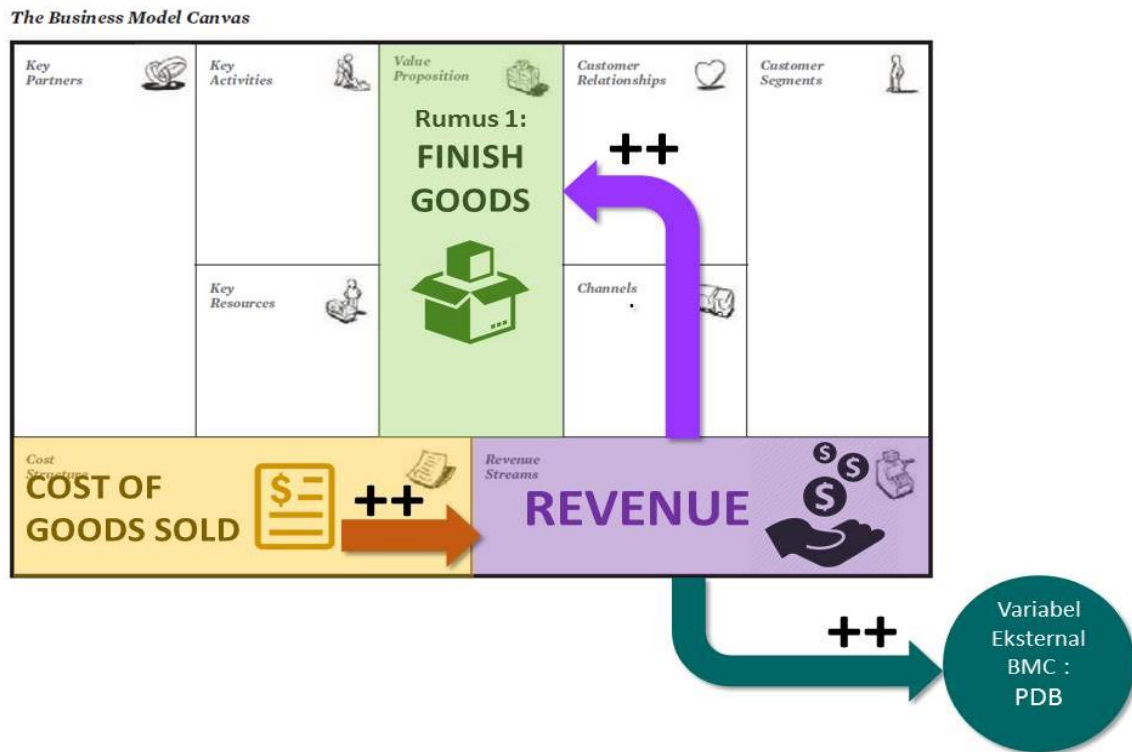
The Business Model Canvas

Key Partners

Key Activities

Value Proposition

Rumus 1: FINISH GOODS

++

Customer Relationships

Customer Segments

Key Resources

Channels

Cost Structure

COST OF GOODS SOLD

$

++

Revenue Streams

REVENUE

$ $ $

++

Variabel Eksternal BMC : PDB